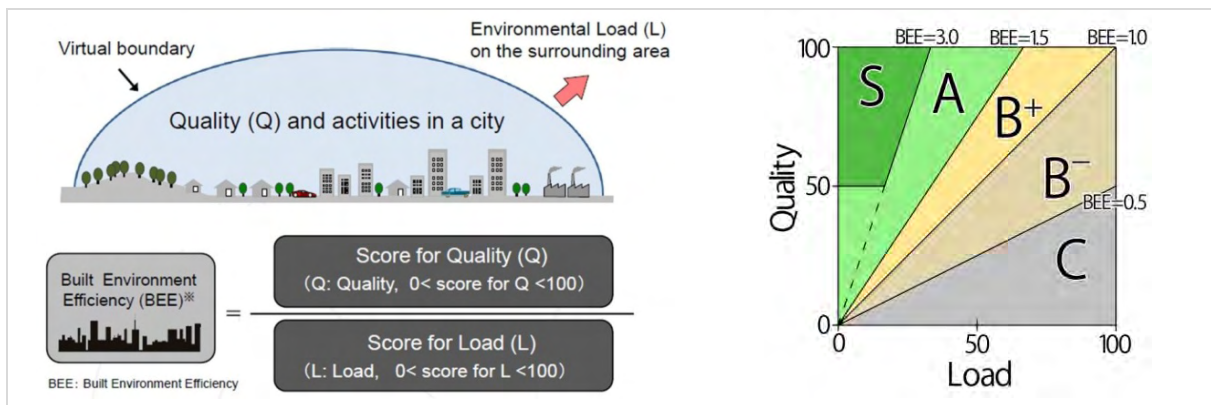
Virtual boundary

Environmental Load (L) on the surrounding area

Quality (Q) and activities in a city

Built Environment Efficiency (BEE)※

=

Score for Quality (Q)
（Q: Quality, 0< score for Q <100）

Score for Load (L)
（L: Load, 0< score for L <100）

BEE: Built Environment Efficiency

BEE=3.0 BEE=1.5 BEE=1.0

100

S

A

$B^+$

$B^-$

BEE=0.5

C

Quality

50

0

0

50

100

Load